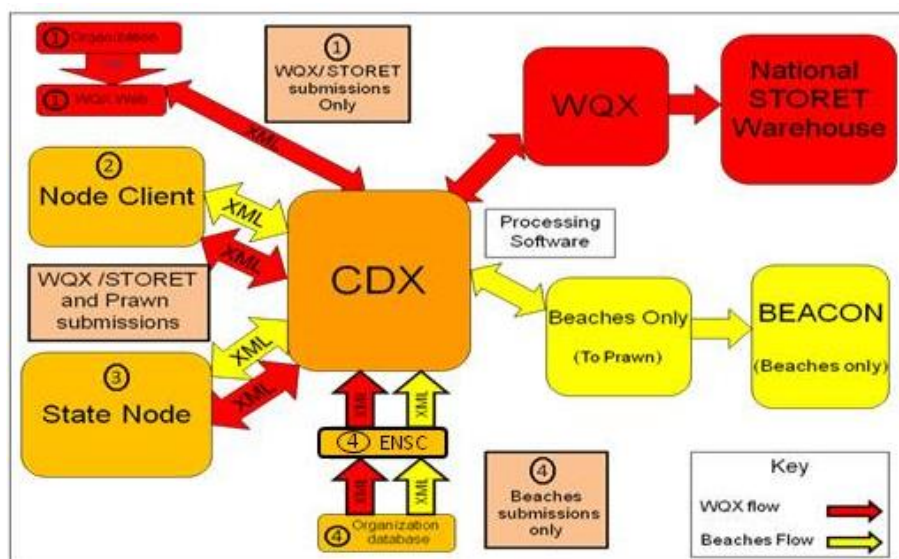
① Organization

① WQX Web

①
WQX/STORET submissions Only

XML

WQX

National STORET Warehouse

②
Node Client

XML

XML

CDX

Processing Software

WQX /STORET and Prawn submissions

XML

Beaches Only
(To Prawn)

BEACON
(Beaches only)

③
State Node

XML

XML

XML

④ ENSC

XML

XML

④ Organization database

④
Beaches submissions only

Key
WQX flow
Beaches Flow